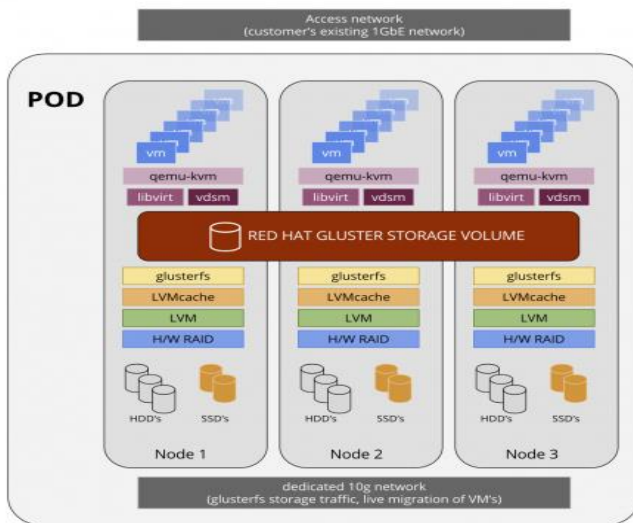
Access network
(customer's existing 1GbE network)

POD

vm
qemu-kvm
libvirt vdsm

vm
qemu-kvm
libvirt vdsm

vm
qemu-kvm
libvirt vdsm

RED HAT GLUSTER STORAGE VOLUME

glusterfs
LVMcache
LVM
H/W RAID
HDD's SSD's
Node 1

glusterfs
LVMcache
LVM
H/W RAID
HDD's SSD's
Node 2

glusterfs
LVMcache
LVM
H/W RAID
HDD's SSD's
Node 3

dedicated 10g network
(glusterfs storage traffic, live migration of VM's)